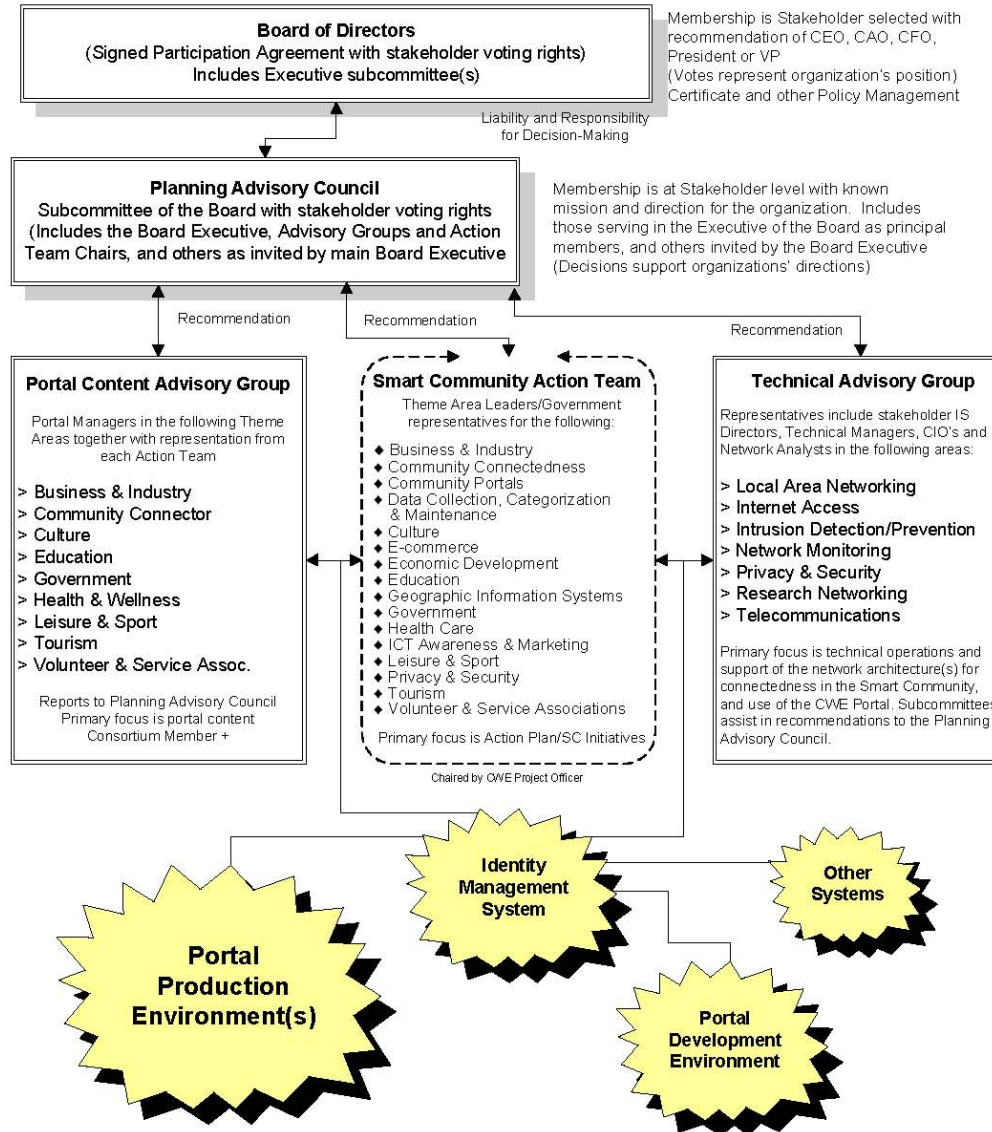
Board of Directors
(Signed Participation Agreement with stakeholder voting rights)
Includes Executive subcommittee(s)

Membership is Stakeholder selected with recommendation of CEO, CAO, CFO, President or VP
(Votes represent organization's position)
Certificate and other Policy Management

Liability and Responsibility for Decision-Making

Planning Advisory Council
Subcommittee of the Board with stakeholder voting rights
(Includes the Board Executive, Advisory Groups and Action Team Chairs, and others as invited by main Board Executive

Membership is at Stakeholder level with known mission and direction for the organization. Includes those serving in the Executive of the Board as principal members, and others invited by the Board Executive
(Decisions support organizations' directions)

Recommendation

Recommendation

Recommendation

Portal Content Advisory Group

Portal Managers in the following Theme Areas together with representation from each Action Team

> Business & Industry
> Community Connector
> Culture
> Education
> Government
> Health & Wellness
> Leisure & Sport
> Tourism
> Volunteer & Service Assoc.

Reports to Planning Advisory Council
Primary focus is portal content
Consortium Member +

Smart Community Action Team

Theme Area Leaders/Government representatives for the following:

◆ Business & Industry
◆ Community Connectedness
◆ Community Portals
◆ Data Collection, Categorization & Maintenance
◆ Culture
◆ E-commerce
◆ Economic Development
◆ Education
◆ Geographic Information Systems
◆ Government
◆ Health Care
◆ ICT Awareness & Marketing
◆ Leisure & Sport
◆ Privacy & Security
◆ Tourism
◆ Volunteer & Service Associations

Primary focus is Action Plan/SC Initiatives

Chaired by CWE Project Officer

Technical Advisory Group

Representatives include stakeholder IS Directors, Technical Managers, CIO's and Network Analysts in the following areas:

> Local Area Networking
> Internet Access
> Intrusion Detection/Prevention
> Network Monitoring
> Privacy & Security
> Research Networking
> Telecommunications

Primary focus is technical operations and support of the network architecture(s) for connectedness in the Smart Community, and use of the CWE Portal. Subcommittees assist in recommendations to the Planning Advisory Council.

Identity Management System

Other Systems

Portal Production Environment(s)

Portal Development Environment